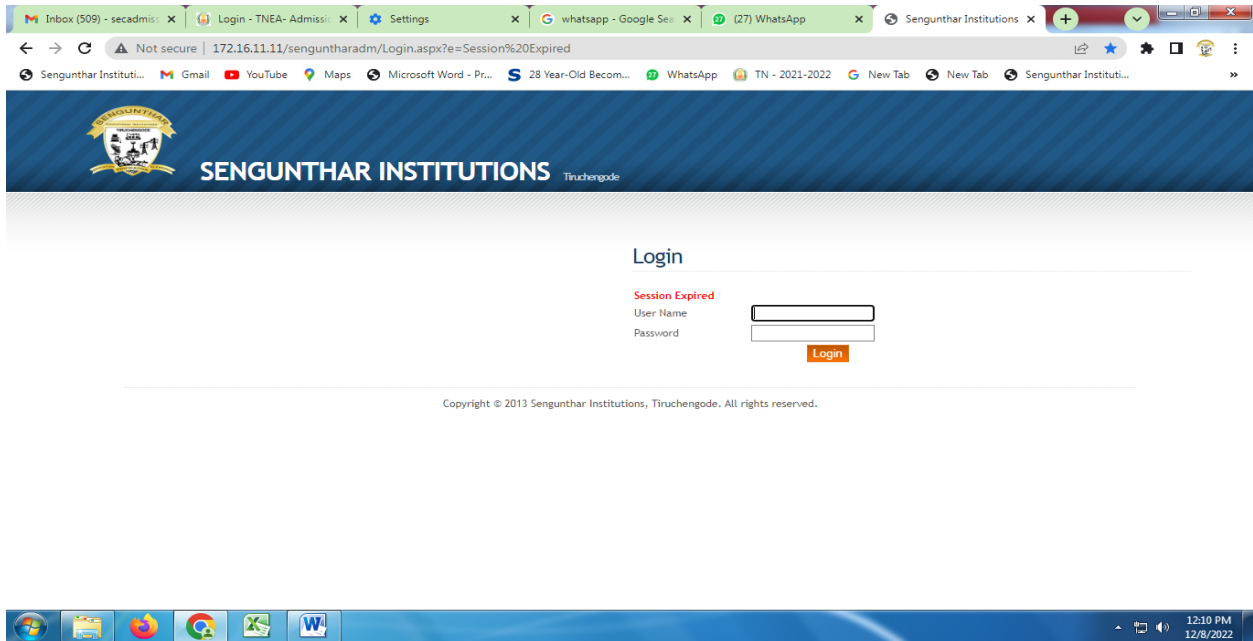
Inbox (509) - secadmiss × | Login - TNEA- Admissio × | Settings × | whatsapp - Google Sea × | (27) WhatsApp × | Senguntthar Institutions × | +

Not secure | 172.16.11.11/sengunthar adm/Login.aspx?e=Session%20Expired

Sengunthar Instituti... Gmail YouTube Maps Microsoft Word - Pr... 28 Year-Old Becom... WhatsApp TN - 2021-2022 New Tab New Tab Sengunthar Instituti... »

SENGUNTHAR TIRUCHENGODE

SENGUNTHAR INSTITUTIONS Tiruchengode

Login

Session Expired
User Name
Password
Login

Copyright © 2013 Sengunthar Institutions, Tiruchengode. All rights reserved.

12:10 PM
12/8/2022